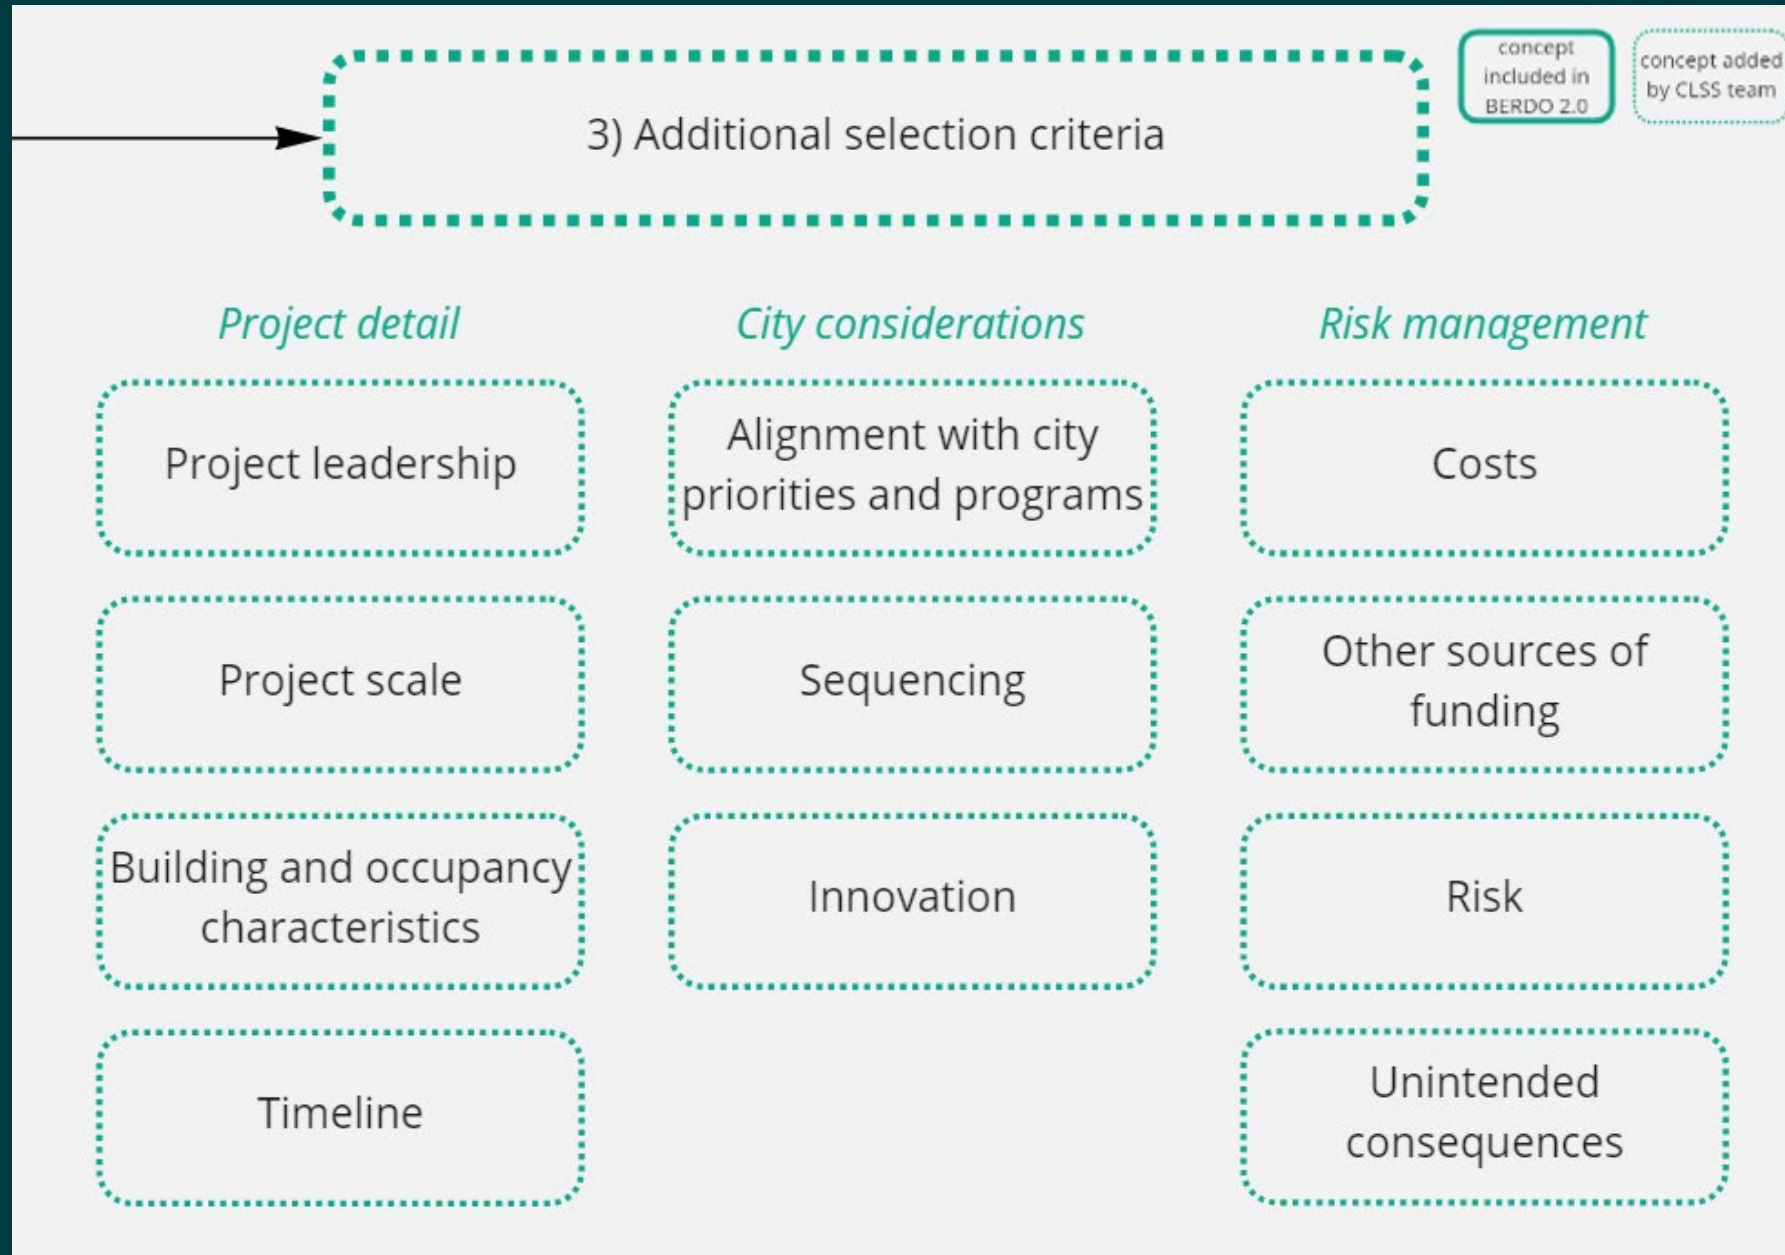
concept included in BERDO 2.0

concept added by CLSS team

3) Additional selection criteria

Project detail

City considerations

Risk management

Project leadership

Alignment with city priorities and programs

Costs

Project scale

Sequencing

Other sources of funding

Building and occupancy characteristics

Innovation

Risk

Timeline

Unintended consequences